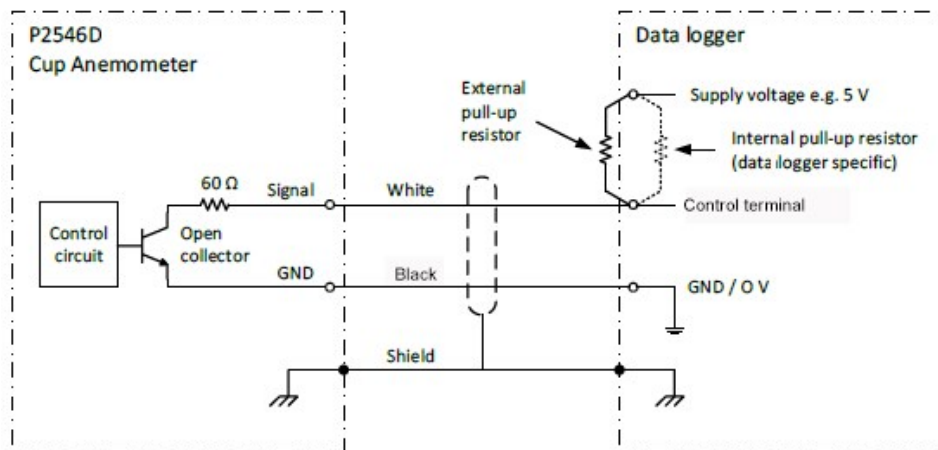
P2546D
Cup Anemometer

Data logger

External pull-up resistor

Supply voltage e.g. 5 V

Internal pull-up resistor (data logger specific)

60 Ω

Signal

White

Control terminal

Control circuit

Open collector

GND

Black

GND / O V

Shield